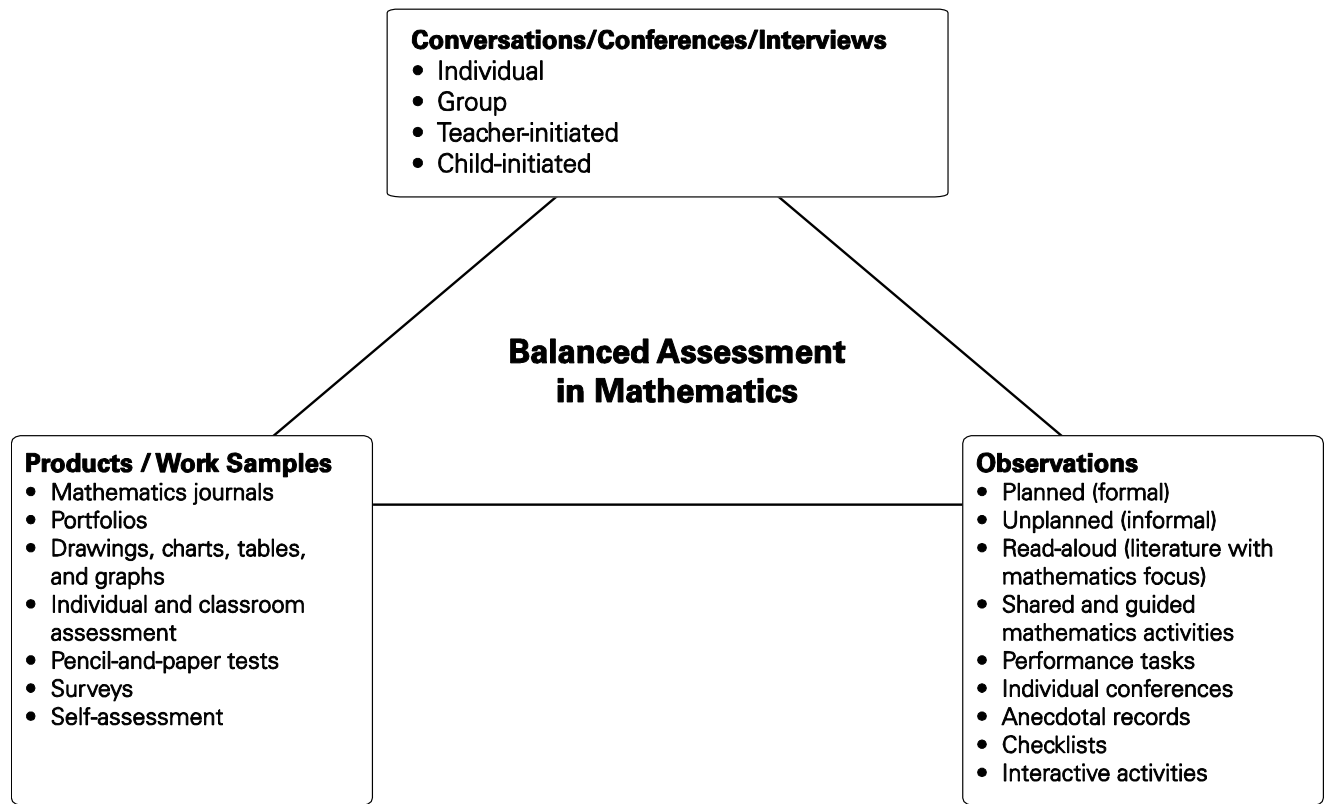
**Conversations/Conferences/Interviews**
- Individual
- Group
- Teacher-initiated
- Child-initiated

**Balanced Assessment in Mathematics**

**Products / Work Samples**
- Mathematics journals
- Portfolios
- Drawings, charts, tables, and graphs
- Individual and classroom assessment
- Pencil-and-paper tests
- Surveys
- Self-assessment

**Observations**
- Planned (formal)
- Unplanned (informal)
- Read-aloud (literature with mathematics focus)
- Shared and guided mathematics activities
- Performance tasks
- Individual conferences
- Anecdotal records
- Checklists
- Interactive activities